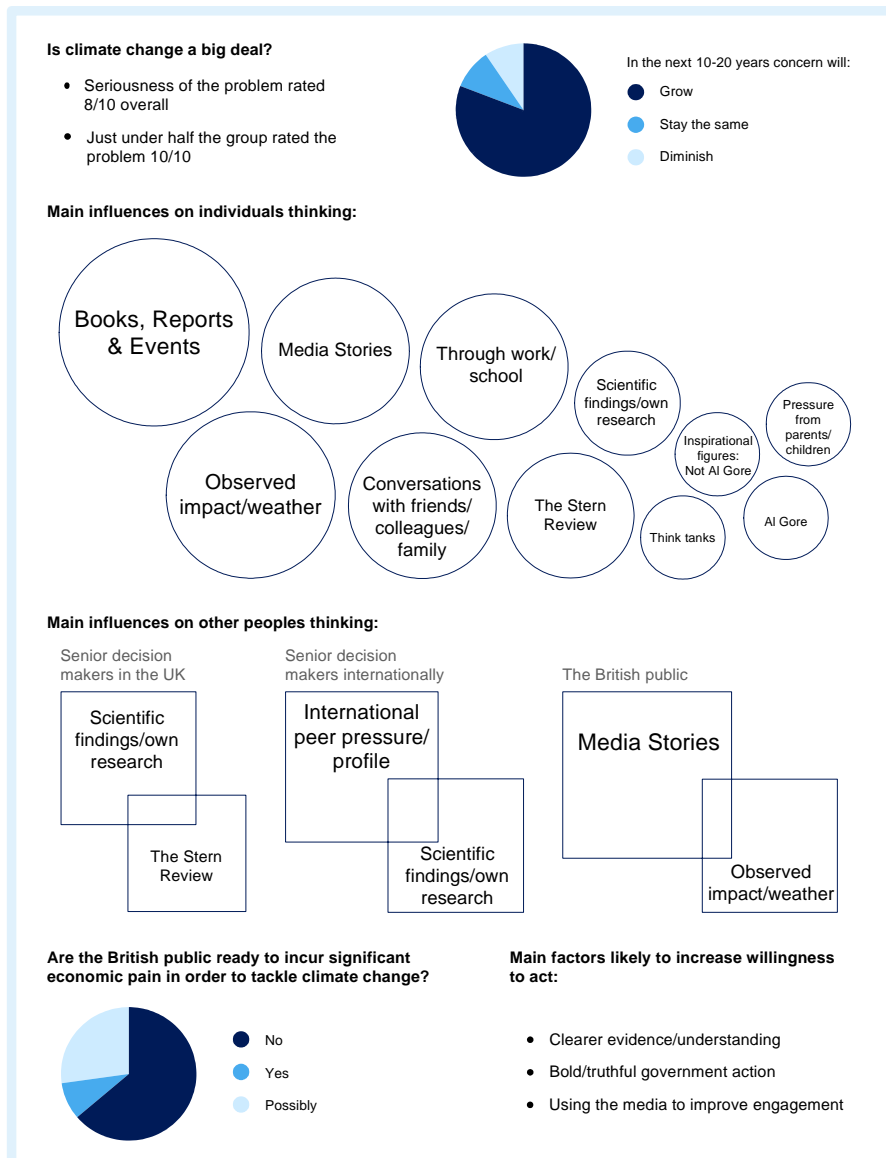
**Is climate change a big deal?**

- Seriousness of the problem rated 8/10 overall
- Just under half the group rated the problem 10/10

In the next 10-20 years concern will:

Grow

Stay the same

Diminish

**Main influences on individuals thinking:**

Books, Reports & Events

Media Stories

Through work/ school

Scientific findings/own research

Pressure from parents/ children

Inspirational figures: Not Al Gore

Observed impact/weather

Conversations with friends/ colleagues/ family

The Stern Review

Think tanks

Al Gore

**Main influences on other peoples thinking:**

Senior decision makers in the UK

Scientific findings/own research

The Stern Review

Senior decision makers internationally

International peer pressure/ profile

Scientific findings/own research

The British public

Media Stories

Observed impact/weather

**Are the British public ready to incur significant economic pain in order to tackle climate change?**

No

Yes

Possibly

**Main factors likely to increase willingness to act:**

- Clearer evidence/understanding
- Bold/truthful government action
- Using the media to improve engagement